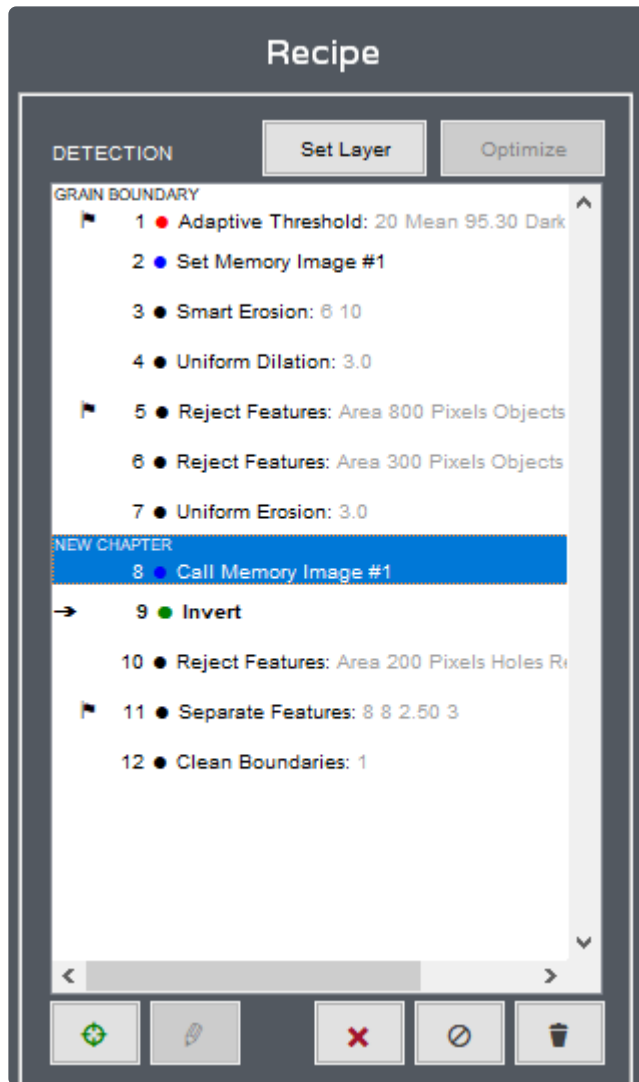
Recipe

DETECTION

Set Layer

Optimize

GRAIN BOUNDARY

1 Adaptive Threshold: 20 Mean 95.30 Dark

2 Set Memory Image #1

3 Smart Erosion: 6 10

4 Uniform Dilation: 3.0

5 Reject Features: Area 800 Pixels Objects

6 Reject Features: Area 300 Pixels Objects

7 Uniform Erosion: 3.0

NEW CHAPTER

8 Call Memory Image #1

9 Invert

10 Reject Features: Area 200 Pixels Holes R

11 Separate Features: 8 8 2.50 3

12 Clean Boundaries: 1